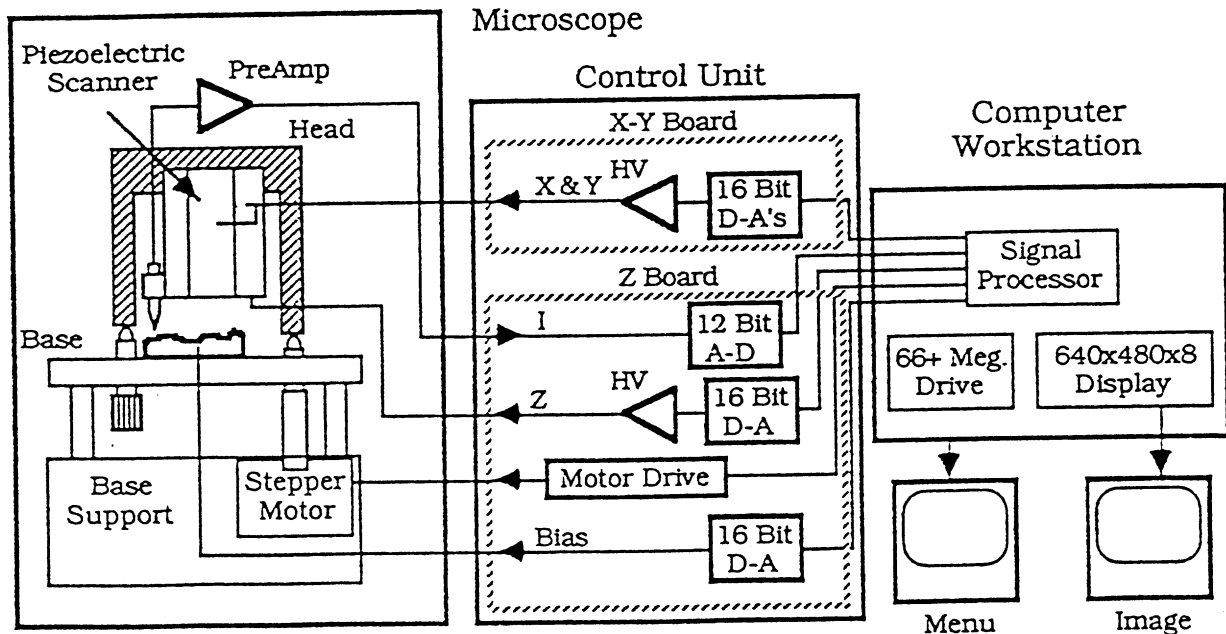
Microscope

Piezoelectric Scanner

PreAmp

Head

Base

Base Support

Stepper Motor

Control Unit

X-Y Board

X & Y

HV

16 Bit D-A's

Z Board

I

12 Bit A-D

Z

HV

16 Bit D-A

Motor Drive

Bias

16 Bit D-A

Computer Workstation

Signal Processor

66+ Meg. Drive

640x480x8 Display

Menu

Image